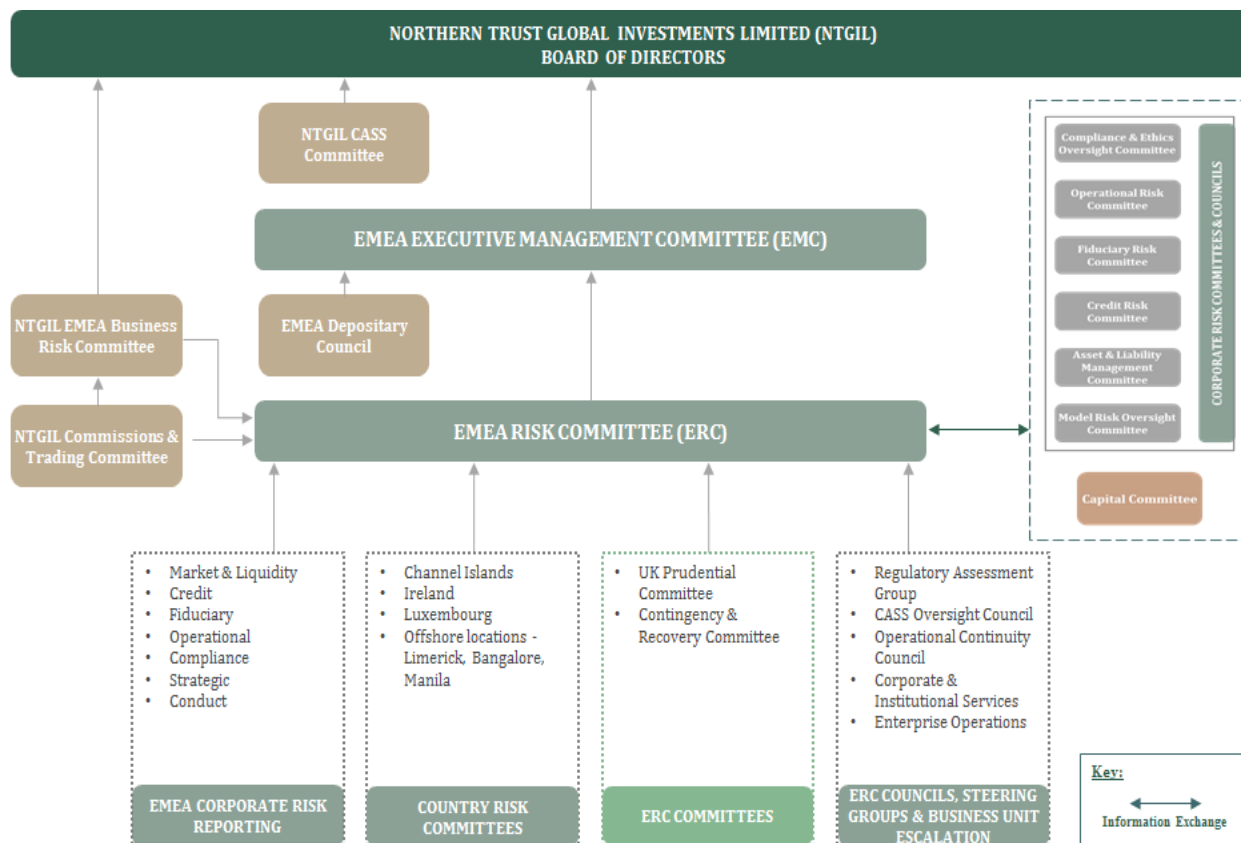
NORTHERN TRUST GLOBAL INVESTMENTS LIMITED (NTGIL)
BOARD OF DIRECTORS

NTGIL CASS Committee

EMEA EXECUTIVE MANAGEMENT COMMITTEE (EMC)

NTGIL EMEA Business Risk Committee

EMEA Depositary Council

NTGIL Commissions & Trading Committee

EMEA RISK COMMITTEE (ERC)

Compliance & Ethics Oversight Committee

Operational Risk Committee

Fiduciary Risk Committee

Credit Risk Committee

Asset & Liability Management Committee

Model Risk Oversight Committee

CORPORATE RISK COMMITTEES & COUNCILS

Capital Committee

- Market & Liquidity
- Credit
- Fiduciary
- Operational
- Compliance
- Strategic
- Conduct

EMEA CORPORATE RISK REPORTING

- Channel Islands
- Ireland
- Luxembourg
- Offshore locations - Limerick, Bangalore, Manila

COUNTRY RISK COMMITTEES

- UK Prudential Committee
- Contingency & Recovery Committee

ERC COMMITTEES

- Regulatory Assessment Group
- CASS Oversight Council
- Operational Continuity Council
- Corporate & Institutional Services
- Enterprise Operations

ERC COUNCILS, STEERING GROUPS & BUSINESS UNIT ESCALATION

Key:
Information Exchange